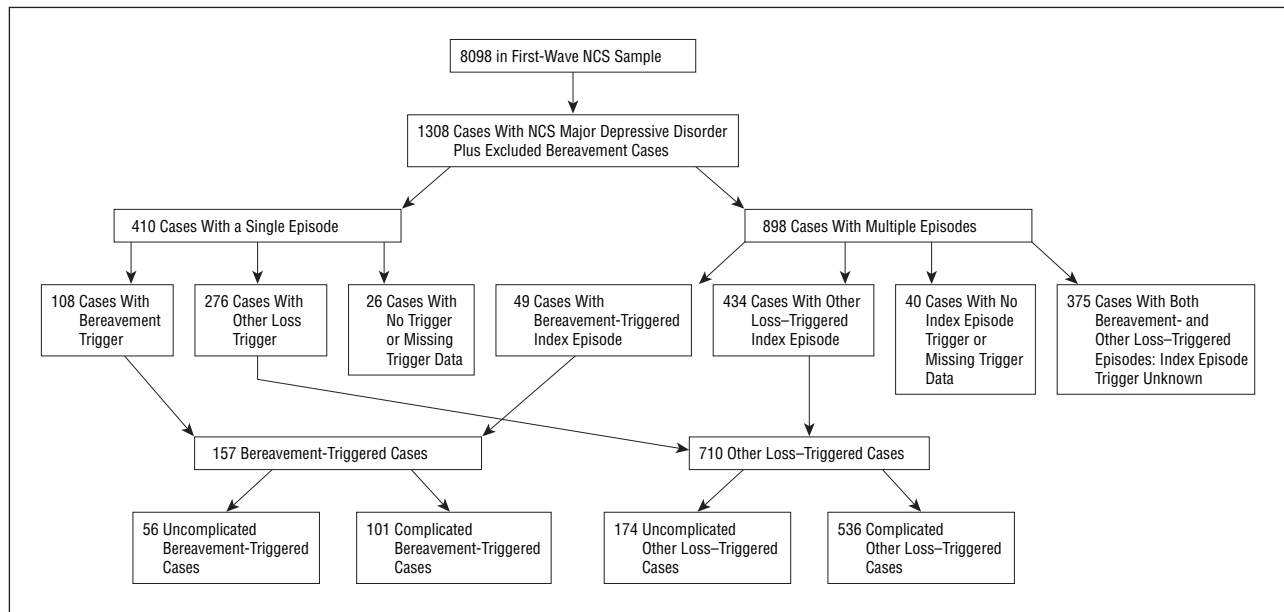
8098 in First-Wave NCS Sample

1308 Cases With NCS Major Depressive Disorder Plus Excluded Bereavement Cases

410 Cases With a Single Episode

898 Cases With Multiple Episodes

108 Cases With Bereavement Trigger

276 Cases With Other Loss Trigger

26 Cases With No Trigger or Missing Trigger Data

49 Cases With Bereavement-Triggered Index Episode

434 Cases With Other Loss–Triggered Index Episode

40 Cases With No Index Episode Trigger or Missing Trigger Data

375 Cases With Both Bereavement- and Other Loss–Triggered Episodes: Index Episode Trigger Unknown

157 Bereavement-Triggered Cases

710 Other Loss–Triggered Cases

56 Uncomplicated Bereavement-Triggered Cases

101 Complicated Bereavement-Triggered Cases

174 Uncomplicated Other Loss–Triggered Cases

536 Complicated Other Loss–Triggered Cases